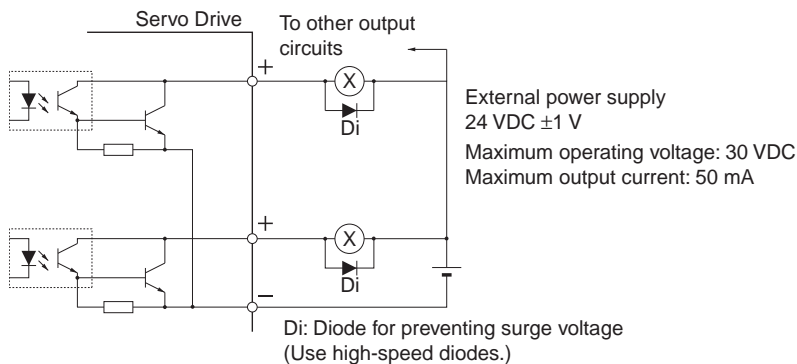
Servo Drive

To other output circuits

+

X

Di

External power supply
24 VDC $\pm$1 V

Maximum operating voltage: 30 VDC
Maximum output current: 50 mA

+

X

Di

−

Di: Diode for preventing surge voltage
(Use high-speed diodes.)